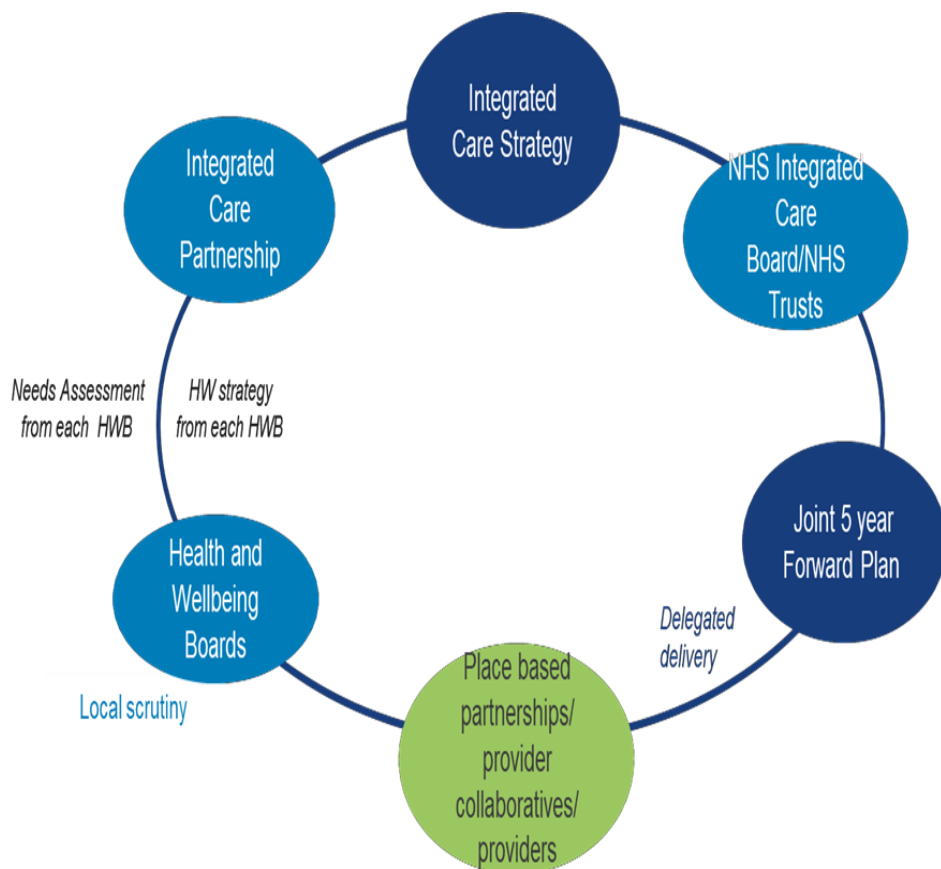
Integrated Care Strategy

NHS Integrated Care Board/NHS Trusts

Joint 5 year Forward Plan

Delegated delivery

Place based partnerships/ provider collaboratives/ providers

Health and Wellbeing Boards

Local scrutiny

Needs Assessment from each HWB

HW strategy from each HWB

Integrated Care Partnership